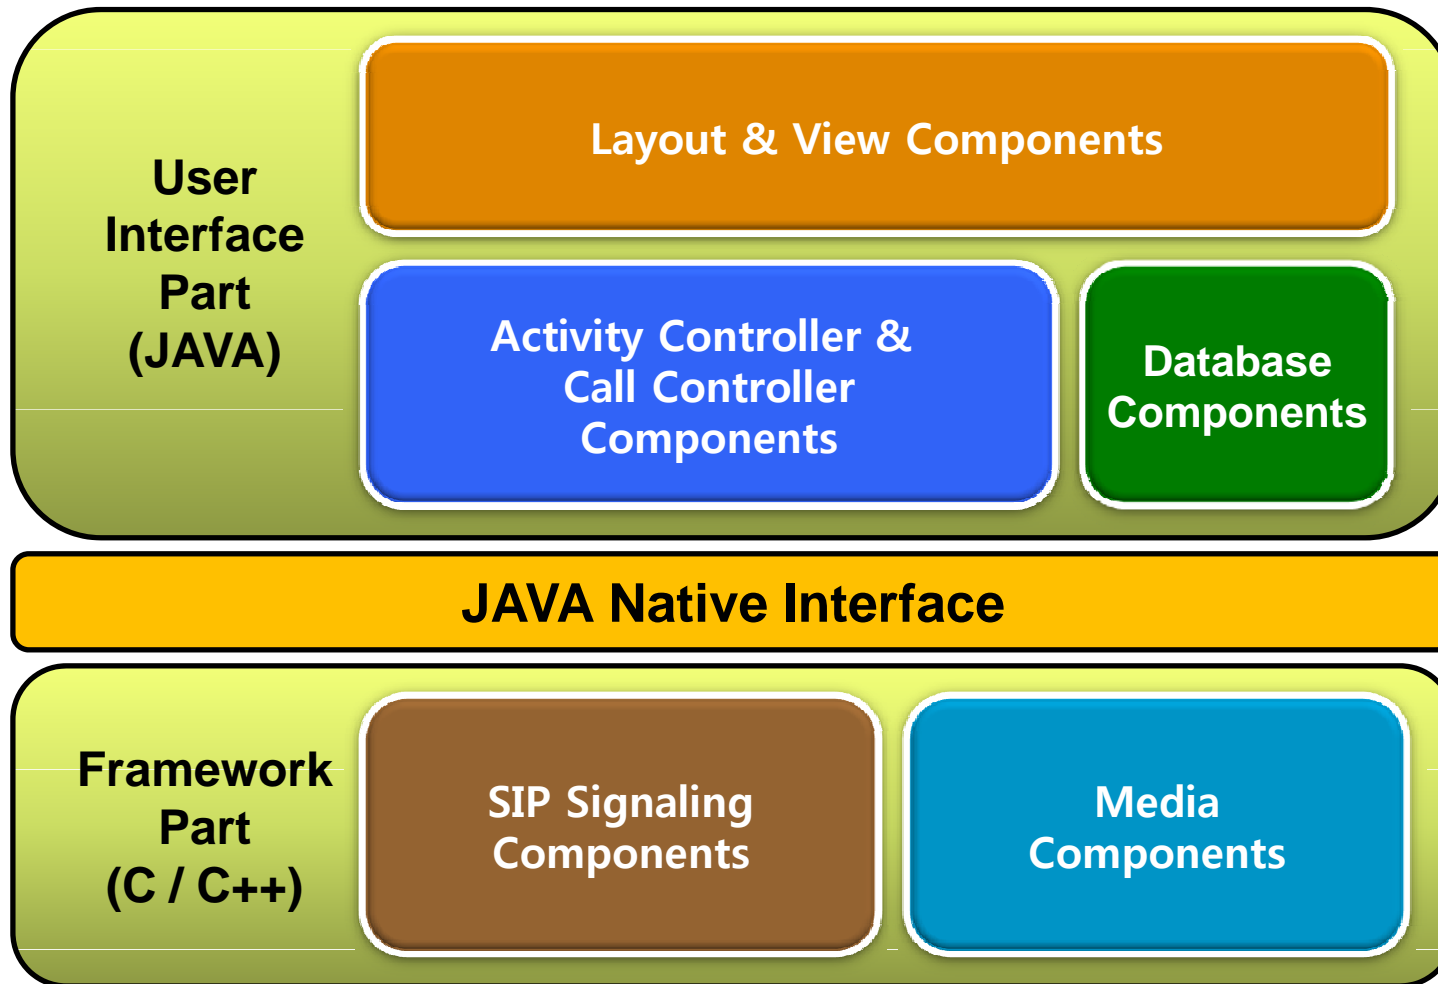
User Interface Part (JAVA)

Layout & View Components

Activity Controller & Call Controller Components

Database Components

JAVA Native Interface

Framework Part (C / C++)

SIP Signaling Components

Media Components